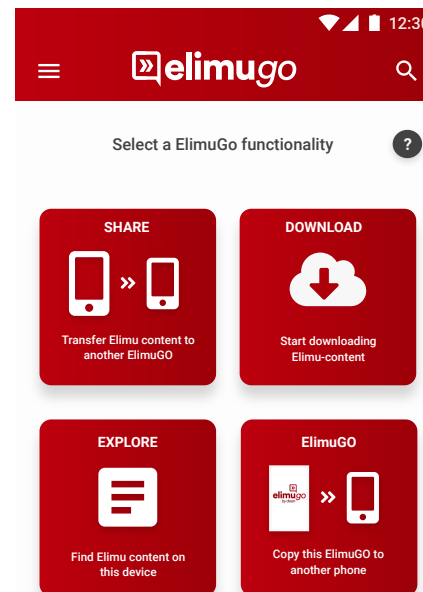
12:30

elimugo

Select a ElimuGo functionality

?

SHARE

Transfer Elimu content to another ElimuGO

DOWNLOAD

Start downloading Elimu-content

EXPLORE

Find Elimu content on this device

ElimuGO

elimugo

Copy this ElimuGO to another phone